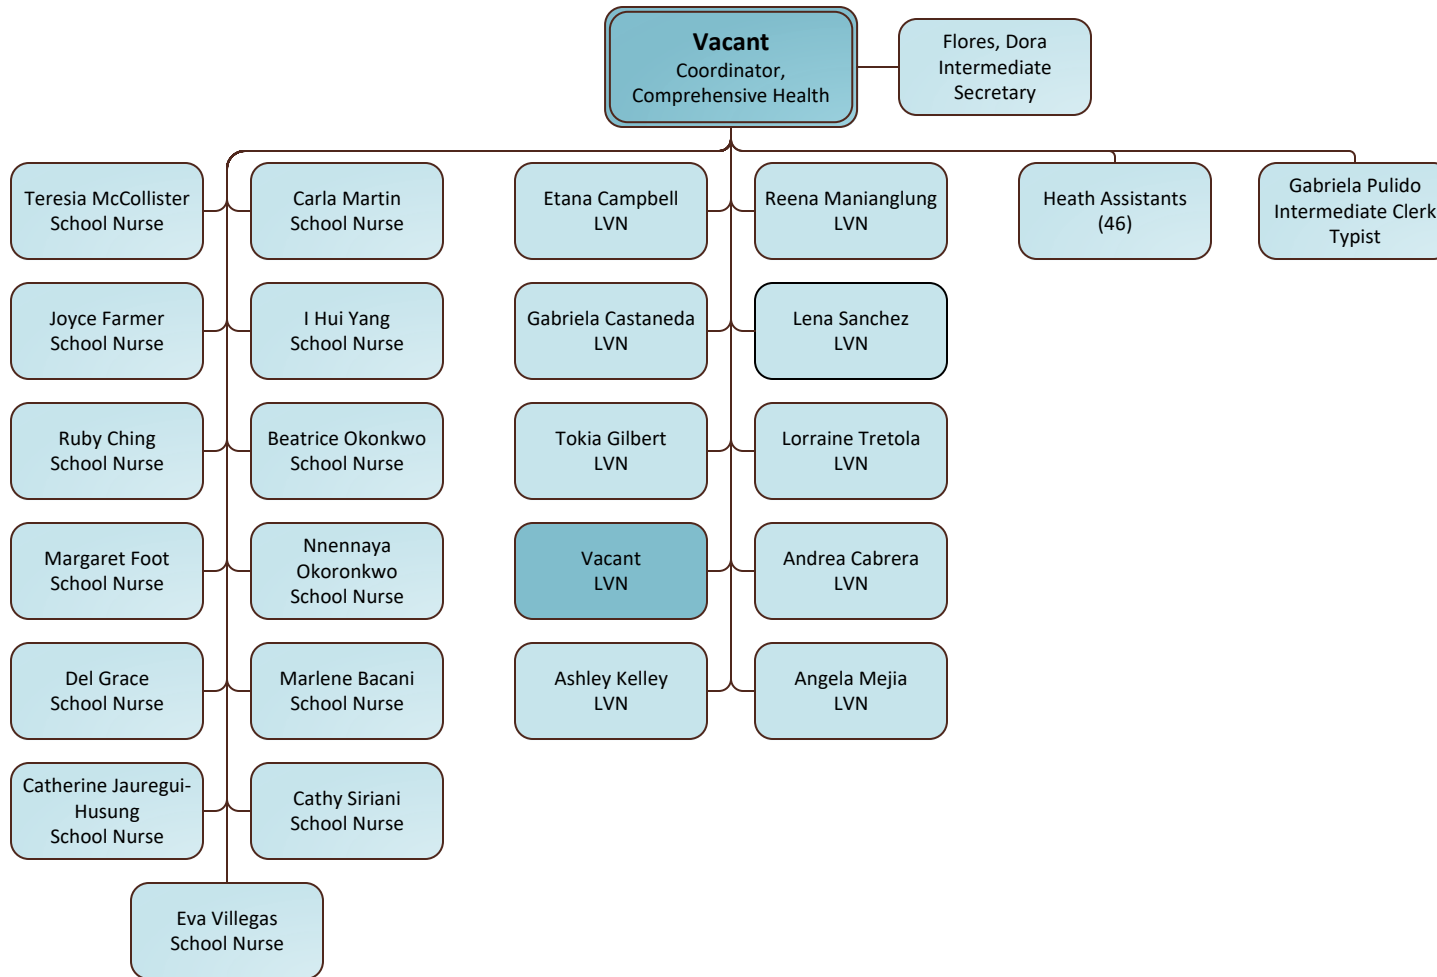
Vacant
Coordinator,
Comprehensive Health

Flores, Dora
Intermediate
Secretary

Teresia McCollister
School Nurse

Carla Martin
School Nurse

Etana Campbell
LVN

Reena Manianglung
LVN

Heath Assistants
(46)

Gabriela Pulido
Intermediate Clerk
Typist

Joyce Farmer
School Nurse

I Hui Yang
School Nurse

Gabriela Castaneda
LVN

Lena Sanchez
LVN

Ruby Ching
School Nurse

Beatrice Okonkwo
School Nurse

Tokia Gilbert
LVN

Lorraine Tretola
LVN

Margaret Foot
School Nurse

Nnennaya
Okoronkwo
School Nurse

Vacant
LVN

Andrea Cabrera
LVN

Del Grace
School Nurse

Marlene Bacani
School Nurse

Ashley Kelley
LVN

Angela Mejia
LVN

Catherine Jauregui-Husung
School Nurse

Cathy Siriani
School Nurse

Eva Villegas
School Nurse